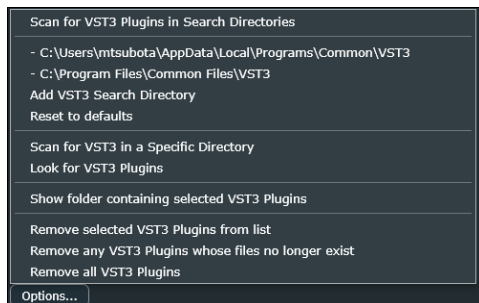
Scan for VST3 Plugins in Search Directories

- C:\Users\mtsubota\AppData\Local\Programs\Common\VST3
- C:\Program Files\Common Files\VST3
Add VST3 Search Directory
Reset to defaults

Scan for VST3 in a Specific Directory
Look for VST3 Plugins

Show folder containing selected VST3 Plugins

Remove selected VST3 Plugins from list
Remove any VST3 Plugins whose files no longer exist
Remove all VST3 Plugins

Options...